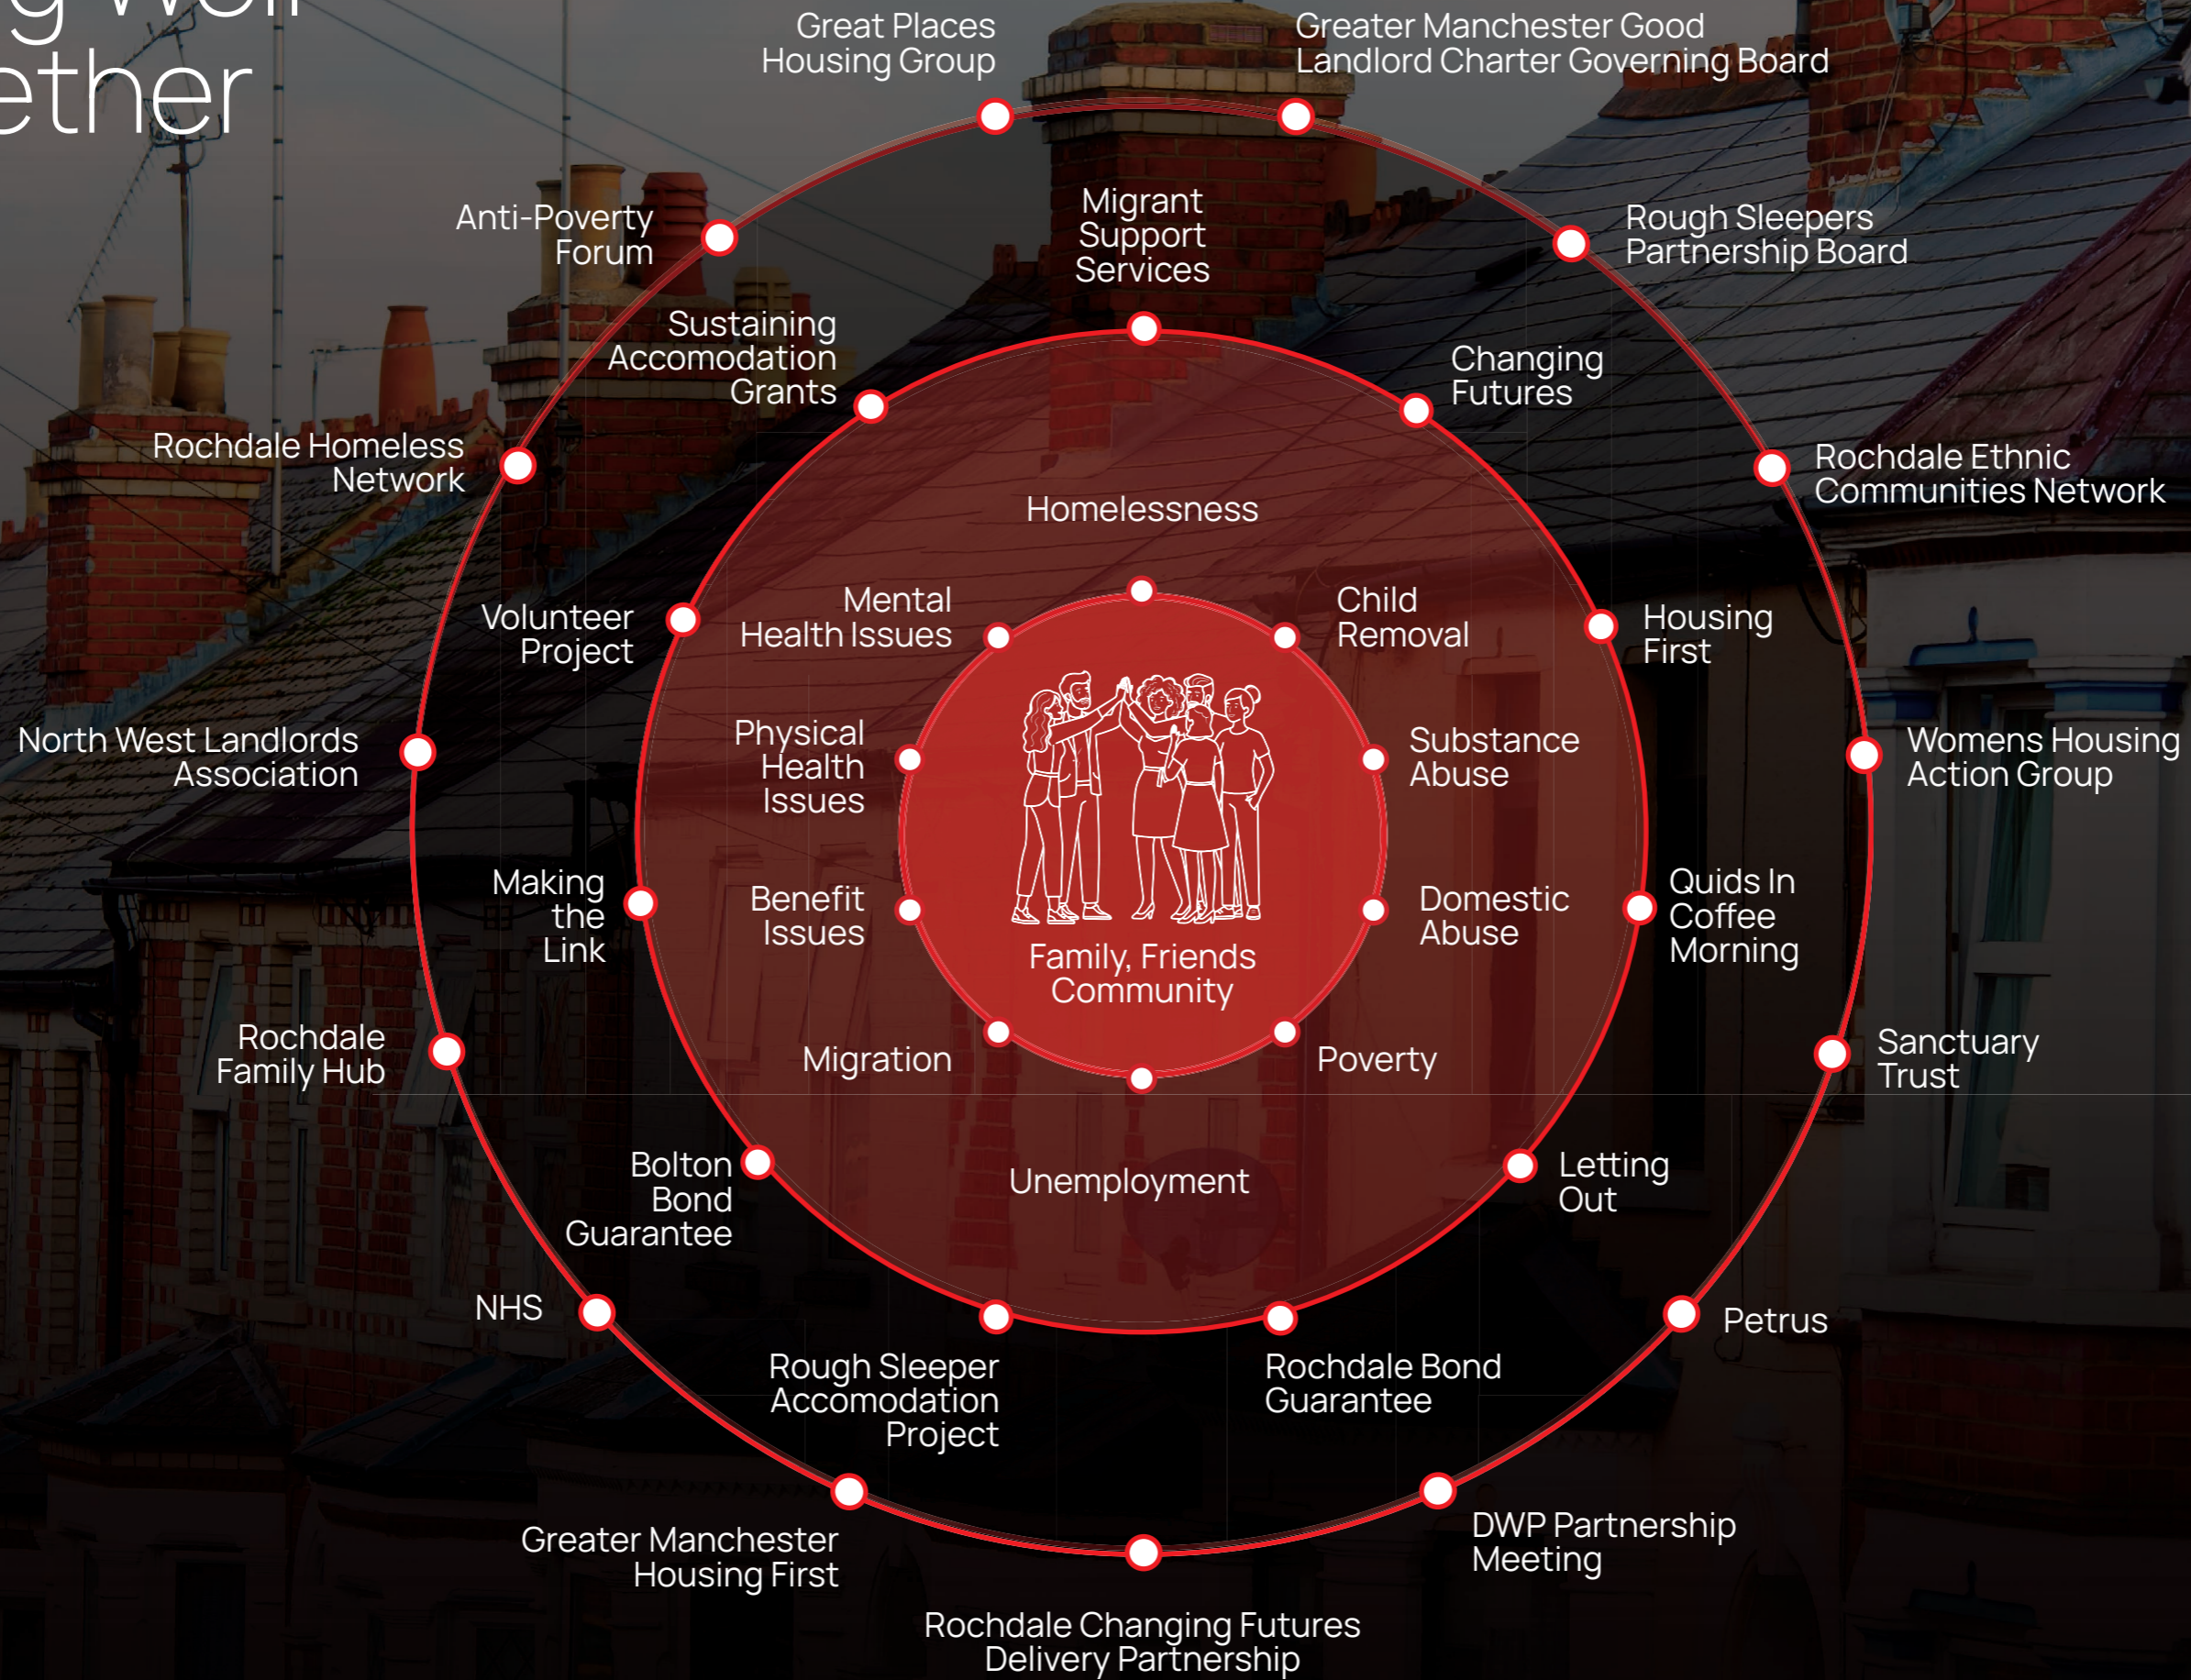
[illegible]
ether

Great Places Housing Group

Greater Manchester Good Landlord Charter Governing Board

Anti-Poverty Forum

Migrant Support Services

Rough Sleepers Partnership Board

Sustaining Accomodation Grants

Changing Futures

Rochdale Homeless Network

Rochdale Ethnic Communities Network

Homelessness

Volunteer Project

Mental Health Issues

Child Removal

Housing First

North West Landlords Association

Physical Health Issues

Substance Abuse

Womens Housing Action Group

Making the Link

Benefit Issues

Domestic Abuse

Quids In Coffee Morning

Family, Friends Community

Rochdale Family Hub

Migration

Poverty

Sanctuary Trust

Bolton Bond Guarantee

Unemployment

Letting Out

NHS

Petrus

Rough Sleeper Accomodation Project

Rochdale Bond Guarantee

Greater Manchester Housing First

DWP Partnership Meeting

Rochdale Changing Futures Delivery Partnership